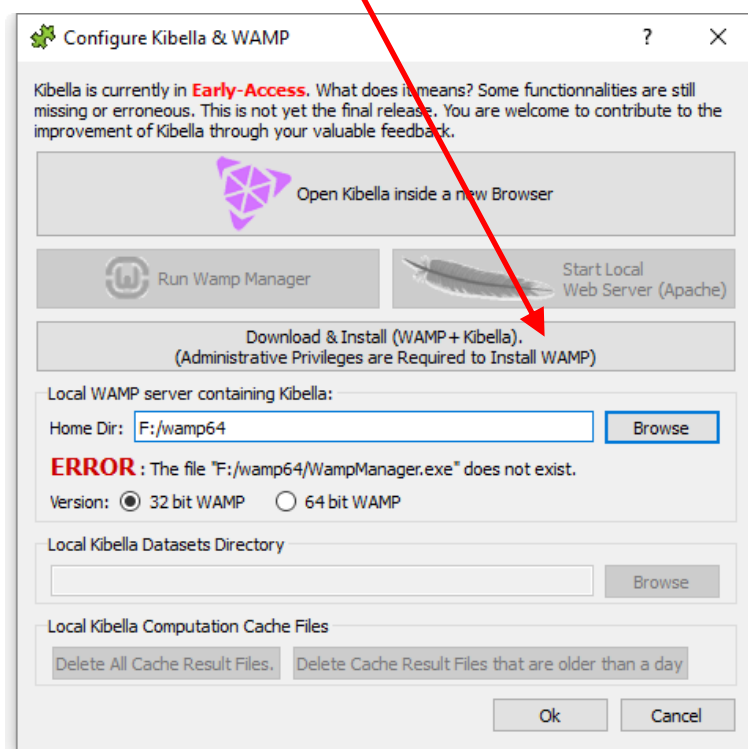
Configure Kibella & WAMP

?

Kibella is currently in Early-Access. What does it means? Some functionnalities are still missing or erroneous. This is not yet the final release. You are welcome to contribute to the improvement of Kibella through your valuable feedback.

Open Kibella inside a new Browser

Run Wamp Manager

Start Local Web Server (Apache)

Download & Install (WAMP+Kibella). (Administrative Privileges are Required to Install WAMP)

Local WAMP server containing Kibella:

Home Dir: F:/wamp64

Browse

ERROR : The file "F:/wamp64/WampManager.exe" does not exist.

Version: 32 bit WAMP 64 bit WAMP

Local Kibella Datasets Directory

Browse

Local Kibella Computation Cache Files

Delete All Cache Result Files.

Delete Cache Result Files that are older than a day

Ok

Cancel